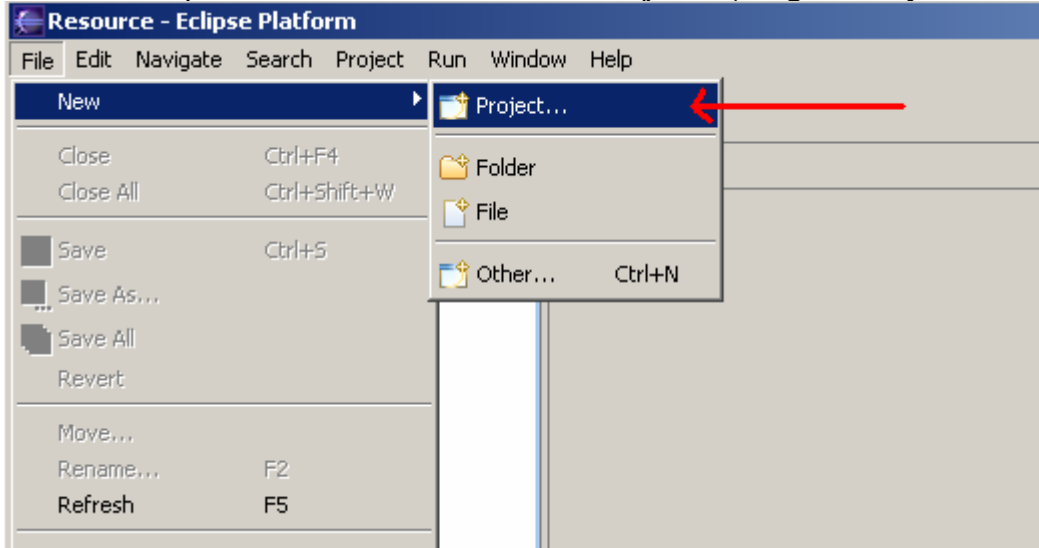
Resource - Eclipse Platform

File Edit Navigate Search Project Run Window Help

New
Close Ctrl+F4
Close All Ctrl+Shift+W
Save Ctrl+S
Save As...
Save All
Revert
Move...
Rename... F2
Refresh F5

Project...
Folder
File
Other... Ctrl+N